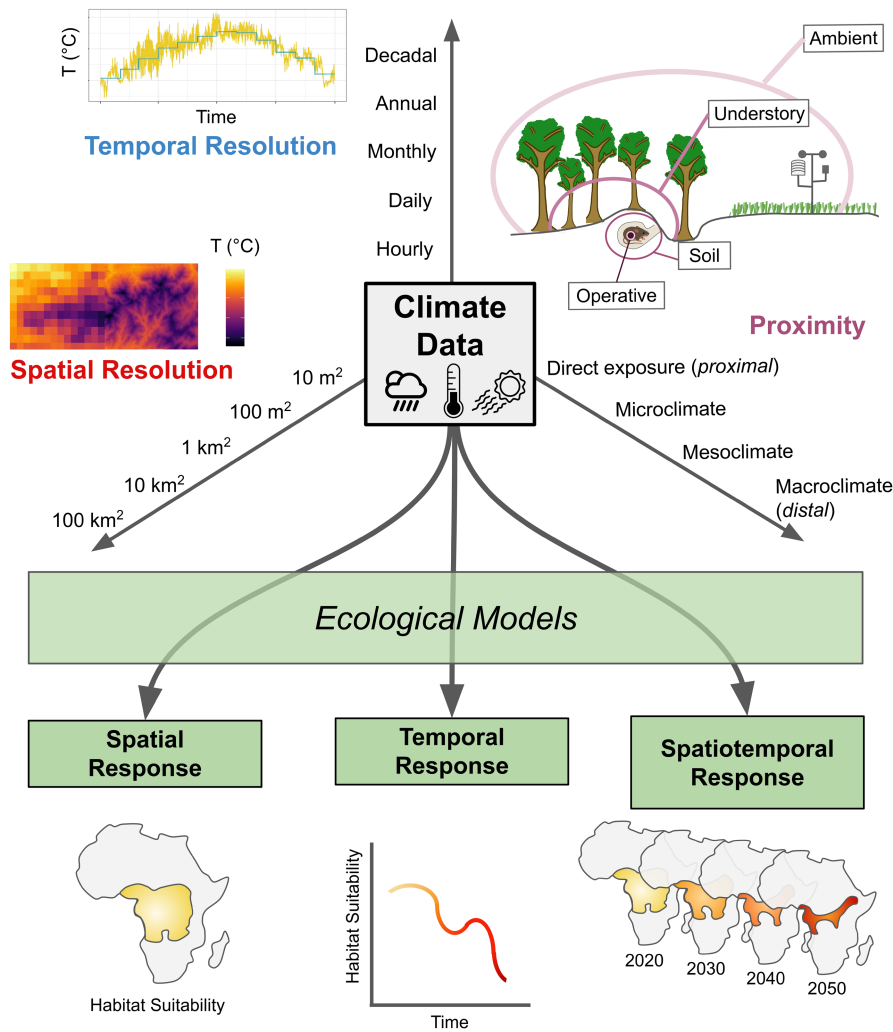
T (°C)

Time

Temporal Resolution

Decadal

Annual

Monthly

Daily

Hourly

Ambient

Understory

Soil

Operative

Proximity

T (°C)

Spatial Resolution

Climate Data

$10\ m^2$

$100\ m^2$

$1\ km^2$

$10\ km^2$

$100\ km^2$

Direct exposure (*proximal*)

Microclimate

Mesoclimate

Macroclimate (*distal*)

*Ecological Models*

Spatial Response

Temporal Response

Spatiotemporal Response

Habitat Suitability

Habitat Suitability

Time

2020

2030

2040

2050